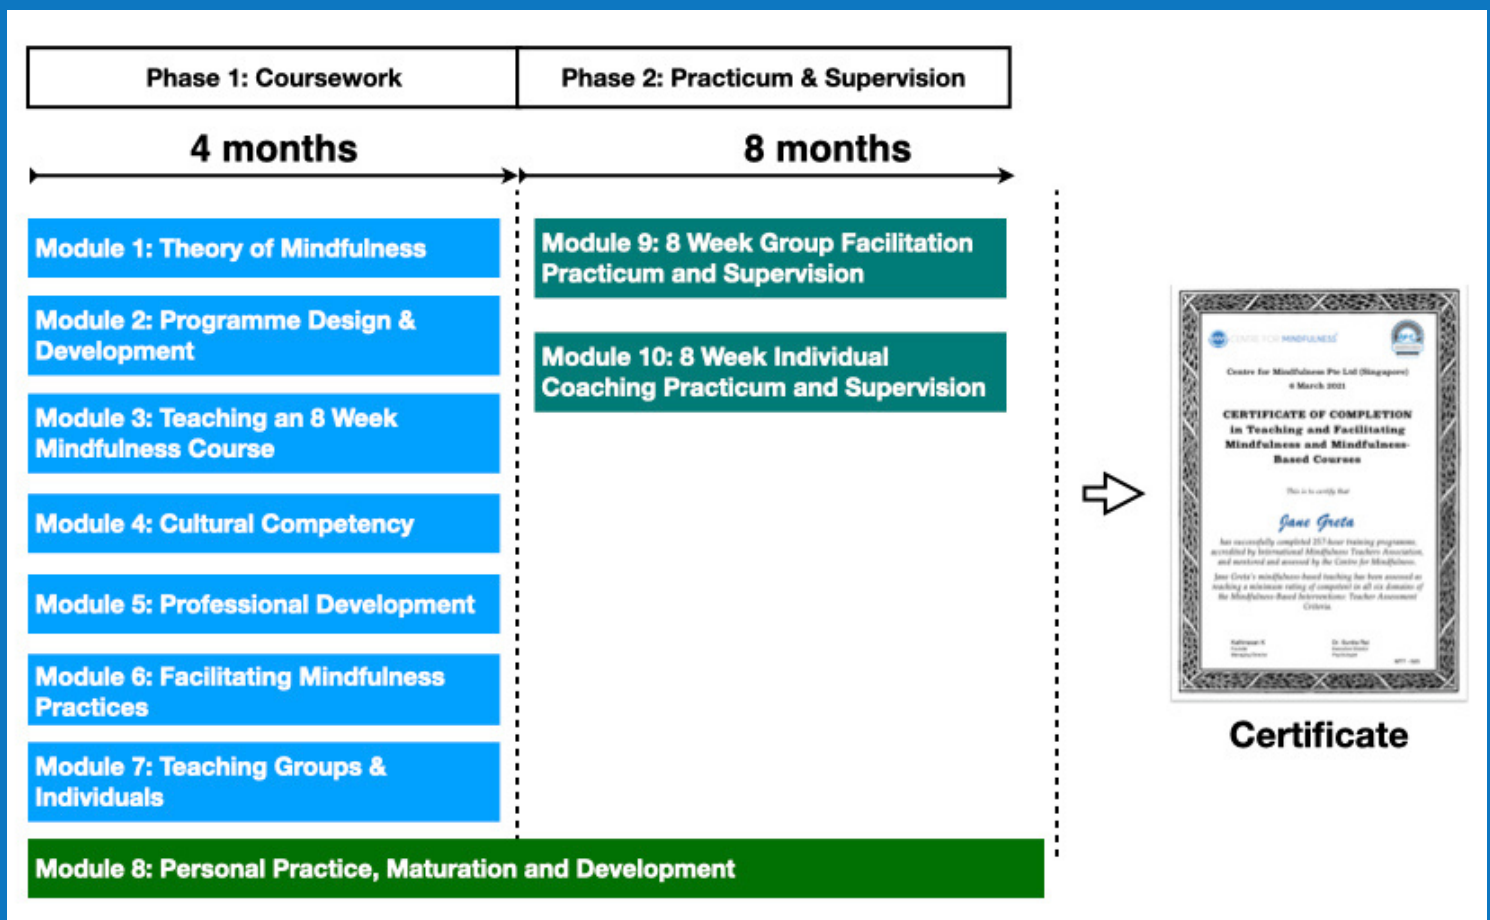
| Phase 1: Coursework | Phase 2: Practicum & Supervision |
|---|---|

4 months

8 months

Module 1: Theory of Mindfulness

Module 2: Programme Design & Development

Module 3: Teaching an 8 Week Mindfulness Course

Module 4: Cultural Competency

Module 5: Professional Development

Module 6: Facilitating Mindfulness Practices

Module 7: Teaching Groups & Individuals

Module 9: 8 Week Group Facilitation Practicum and Supervision

Module 10: 8 Week Individual Coaching Practicum and Supervision

Module 8: Personal Practice, Maturation and Development

CENTRE FOR MINDFULNESS

Centre for Mindfulness Pte Ltd (Singapore)
4 March 2021

CERTIFICATE OF COMPLETION in Teaching and Facilitating Mindfulness and Mindfulness-Based Courses

This is to certify that

Jane Greta

has successfully completed 257-hour training programme, accredited by International Mindfulness Teachers Association, and mentored and assessed by the Centre for Mindfulness.

Jane Greta's mindfulness-based teaching has been assessed as reaching a minimum rating of competent in all six domains of the Mindfulness-Based Interventions: Teacher Assessment Criteria.

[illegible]

Certificate